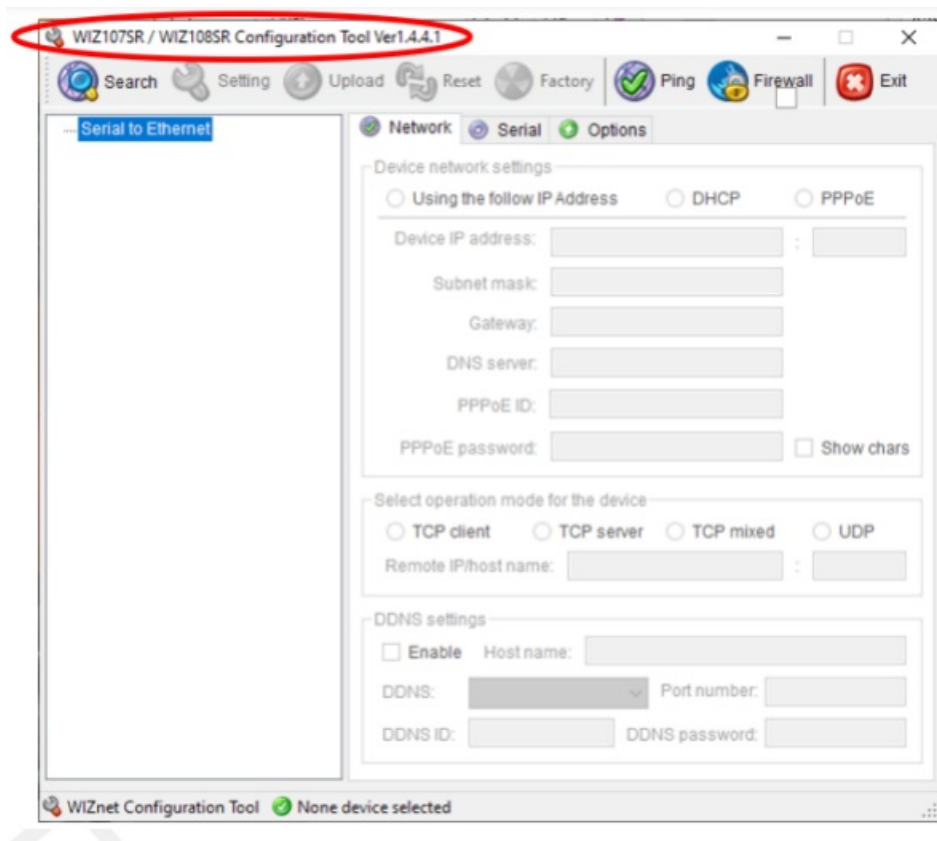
WIZ107SR / WIZ108SR Configuration Tool Ver1.4.4.1

Search Setting Upload Reset Factory Ping Firewall Exit

Serial to Ethernet

Network Serial Options

Device network settings

Using the follow IP Address DHCP PPPoE

Device IP address: :

Subnet mask:

Gateway:

DNS server:

PPPoE ID:

PPPoE password: Show chars

Select operation mode for the device

TCP client TCP server TCP mixed UDP

Remote IP/host name: :

DDNS settings

Enable Host name:

DDNS: Port number:

DDNS ID: DDNS password:

WIZnet Configuration Tool None device selected